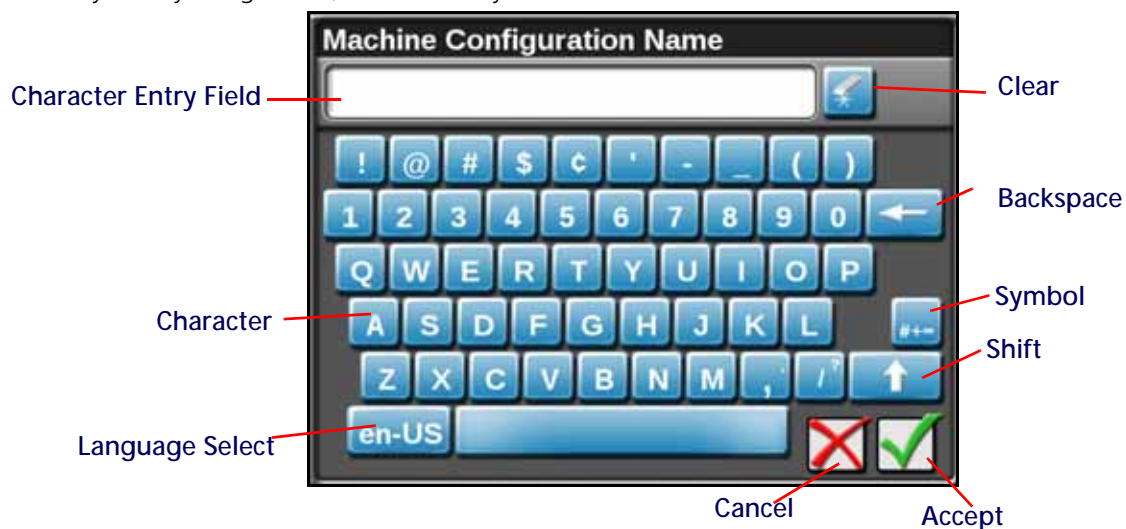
Machine Configuration Name

Character Entry Field

Clear

! @ # $ ¢ ' - _ ( )

1 2 3 4 5 6 7 8 9 0

Backspace

Q W E R T Y U I O P

Character

A S D F G H J K L

#+-

Symbol

Z X C V B N M , /

Shift

en-US

Language Select

Cancel

Accept